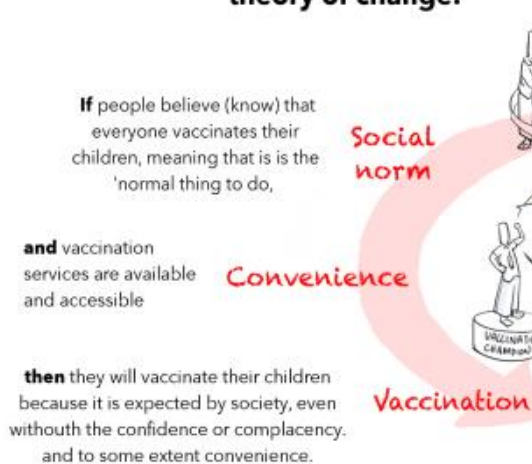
theory of change:

If people believe (know) that everyone vaccinates their children, meaning that is is the 'normal thing to do,

Social norm

and vaccination services are available and accessible

Convenience

then they will vaccinate their children because it is expected by society, even withouth the confidence or complacency. and to some extent convenience.

Vaccination

VACCINATION CHAMPION